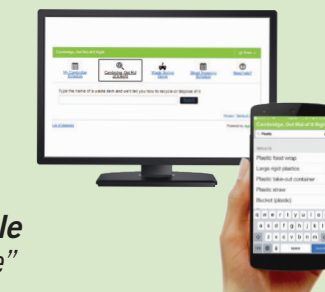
Cambridge Get Rid of It Right

My Cambridge Schedule

Cambridge Get Rid of It Right

Waste Service Alerts

Street Sweeping Schedule

Need help?

Type the name of a waste item and we'll tell you how to recycle or dispose of it.

Search

List of Materials

Cambridge Get Rid of It Right

Plastic

Plastic food wrap

Large rigid plastics

Plastic take-out container

Plastic straw

Bucket (plastic)

q w e r t y u i o p

a s d f g h j k l

z x c v b n m

le

e"